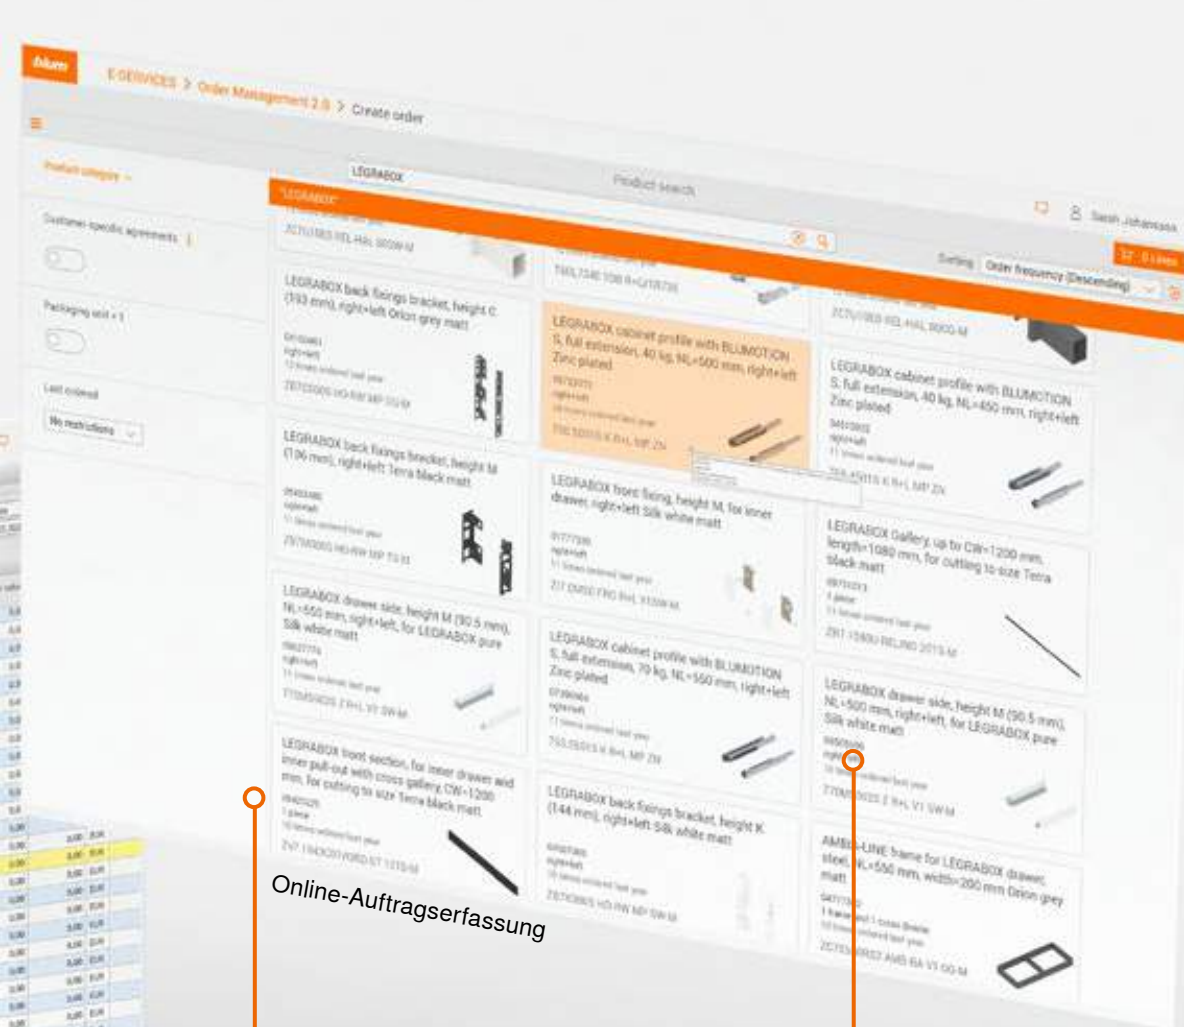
blum

E-SERVICES > Order Management 2.0 > Create order

Product category

Customer specific agreements

Packaging unit = 1

Last ordered

No restrictions

LEGRABOX

Product search

"LEGRABOX"

Sarah Johansson

Sorting Order frequency (Descending)

LEGRABOX back fixings bracket, height C (193 mm), right+left Orion grey matt

ZB7C0000 HO-RW MP OG-M

LEGRABOX cabinet profile with BLUMOTION S, full extension, 40 kg, NL=500 mm, right+left Zinc plated

750.5001S K RHL MP ZN

LEGRABOX cabinet profile with BLUMOTION S, full extension, 40 kg, NL=450 mm, right+left Zinc plated

750.4501S K RHL MP ZN

LEGRABOX back fixings bracket, height M (106 mm), right+left Terra black matt

ZB7M0000 HO-RW MP TS-M

LEGRABOX front fixing, height M, for inner drawer, right+left Silk white matt

LEGRABOX Gallery, up to CW=1200 mm, length=1080 mm, for cutting to size Terra black matt

LEGRABOX drawer side, height M (90.5 mm), NL=550 mm, right+left, for LEGRABOX pure Silk white matt

LEGRABOX cabinet profile with BLUMOTION S, full extension, 70 kg, NL=550 mm, right+left Zinc plated

755.5501S K RHL MP ZN

LEGRABOX drawer side, height M (90.5 mm), NL=500 mm, right+left, for LEGRABOX pure Silk white matt

LEGRABOX front section, for inner drawer and inner pull-out with cross gallery, CW=1200 mm, for cutting to size Terra black matt

LEGRABOX back fixings bracket, height K (144 mm), right+left Silk white matt

AMBIA-LINE frame for LEGRABOX drawer, steel, NL=550 mm, width=200 mm Orion grey matt

Online-Auftragserfassung